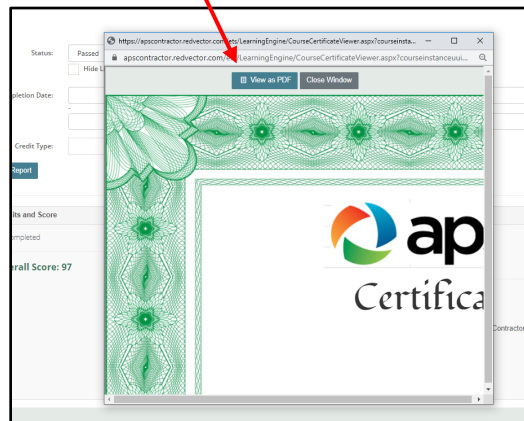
https://apscontractor.redvector.com/...ets/LearningEngine/CourseCertificateViewer.aspx?courseinsta...

apscontractor.redvector.com/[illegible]/LearningEngine/CourseCertificateViewer.aspx?courseinstanceuui...

View as PDF

Close Window

ap

Certifica

Status:

Passed

Hide L

pletion Date:

Credit Type:

Report

its and Score

mpleted

rall Score: 97

Contractor